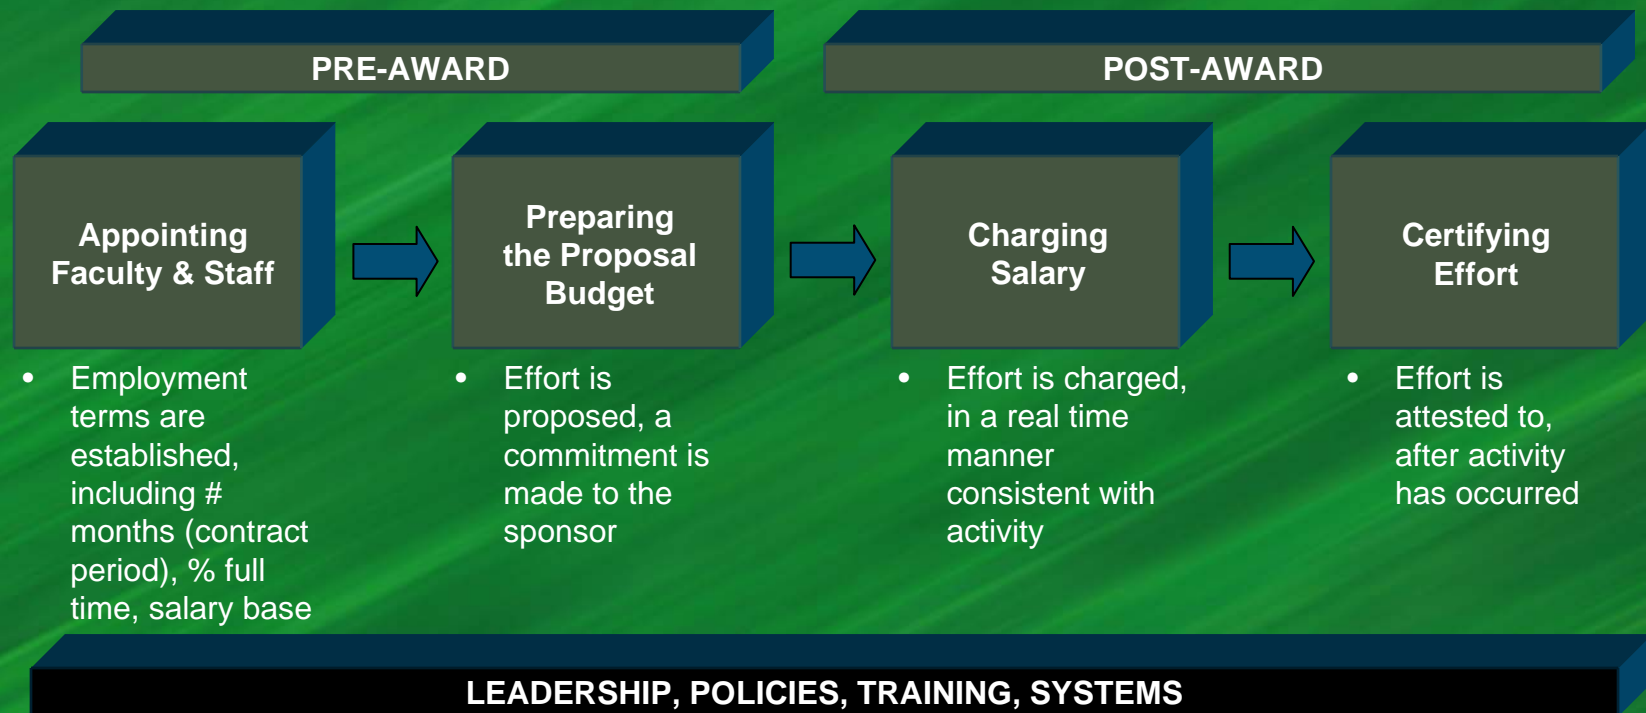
PRE-AWARD

POST-AWARD

Appointing Faculty & Staff

- Employment terms are established, including # months (contract period), % full time, salary base

Preparing the Proposal Budget

- Effort is proposed, a commitment is made to the sponsor

Charging Salary

- Effort is charged, in a real time manner consistent with activity

Certifying Effort

- Effort is attested to, after activity has occurred

LEADERSHIP, POLICIES, TRAINING, SYSTEMS